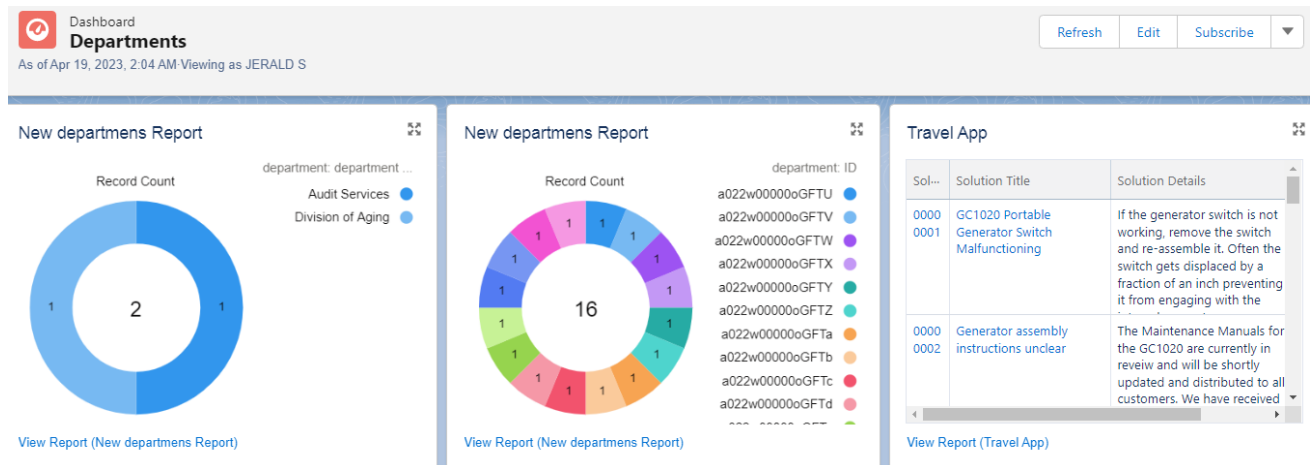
Dashboard
Departments
As of Apr 19, 2023, 2:04 AM·Viewing as JERALD S

Refresh Edit Subscribe

New departmens Report

Record Count

department: department ...

Audit Services
Division of Aging

1
2
1

View Report (New departmens Report)

New departmens Report

Record Count

department: ID

a022w00000oGFTU
a022w00000oGFTV
a022w00000oGFTW
a022w00000oGFTX
a022w00000oGFTY
a022w00000oGFTZ
a022w00000oGFTa
a022w00000oGFTb
a022w00000oGFTc
a022w00000oGFTd
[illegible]

16
1 1 1 1 1 1 1 1 1 1 1 1 1 1 1 1

View Report (New departmens Report)

Travel App

| Sol... | Solution Title | Solution Details |
|---|---|---|
| 0000 0001 | GC1020 Portable Generator Switch Malfunctioning | If the generator switch is not working, remove the switch and re-assemble it. Often the switch gets displaced by a fraction of an inch preventing it from engaging with the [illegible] |
| 0000 0002 | Generator assembly instructions unclear | The Maintenance Manuals for the GC1020 are currently in reveiw and will be shortly updated and distributed to all customers. We have received |

View Report (Travel App)